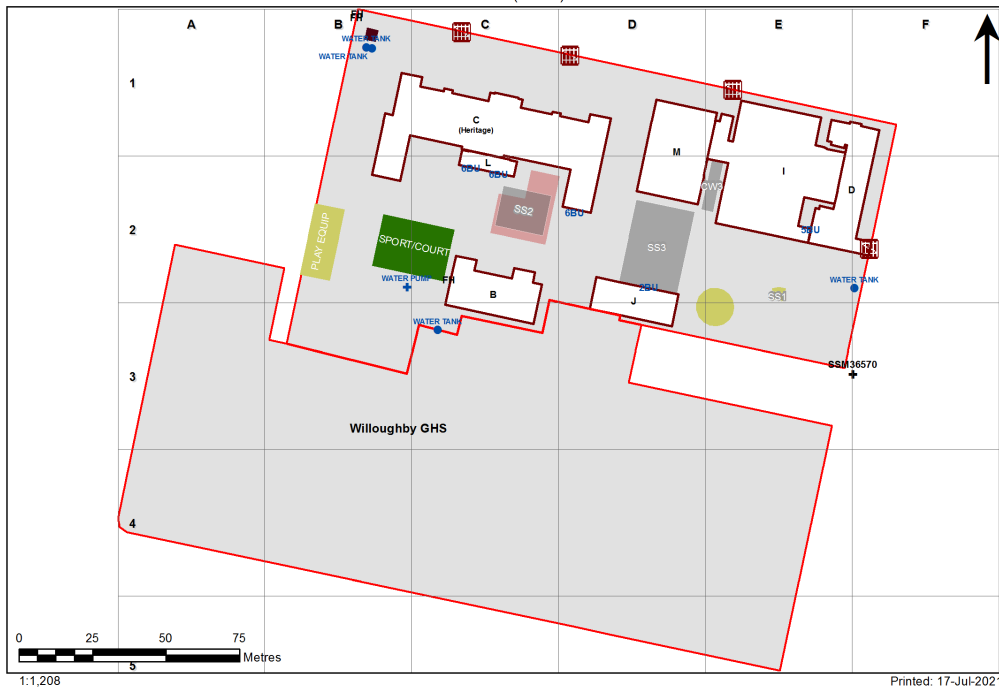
A
B
C
D
E
F
FH
WATER TANK
WATER TANK
1
C
(Heritage)
M
L
6BU
6BU
CW3
I
D
SS2
6BU
2
PLAY EQUIP
SPORT/COURT
SS3
5BU
WATER PUMP
FH
B
2BU
J
SS1
WATER TANK
WATER TANK
3
SSM36570
Willoughby GHS
4
0
25
50
75
Metres
5
1:1,208
Printed: 17-Jul-2021